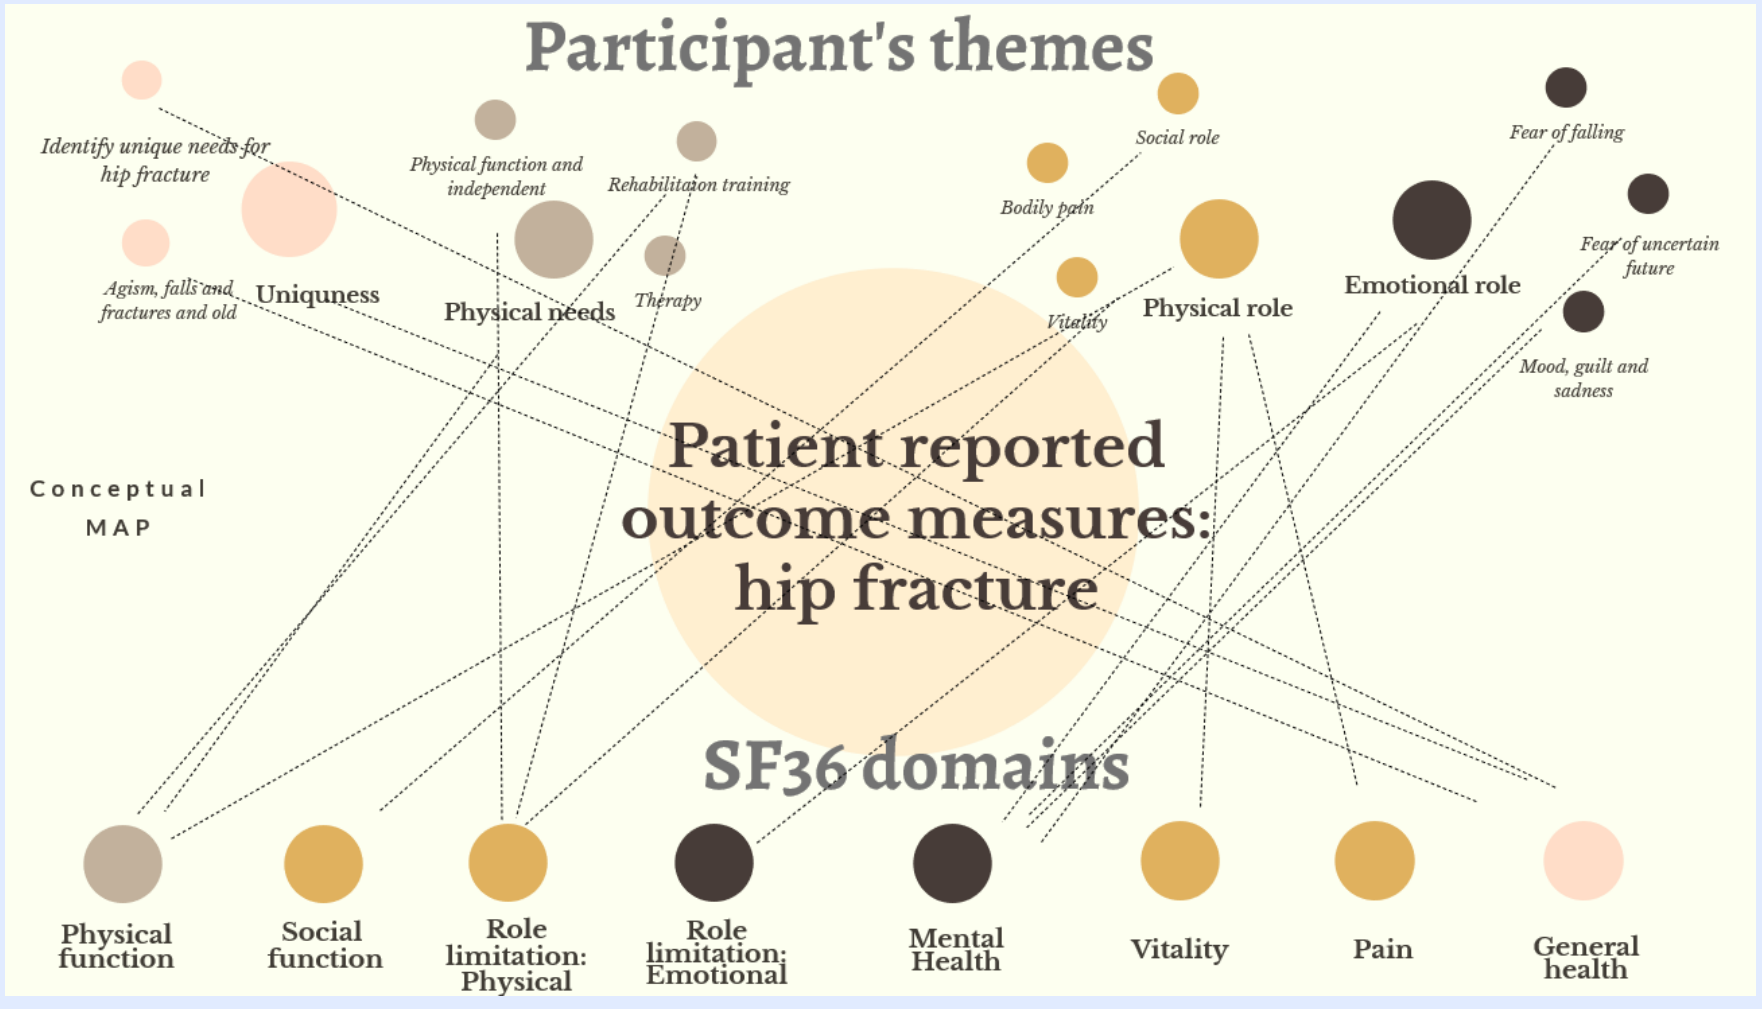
Participant's themes

Identify unique needs for hip fracture

Agism, falls and fractures and old

Uniquness

Physical function and independent

Rehabilitation training

Physical needs

Therapy

Social role

Bodily pain

Vitality

Physical role

Fear of falling

Emotional role

Fear of uncertain future

Mood, guilt and sadness

Conceptual MAP

Patient reported outcome measures: hip fracture

SF36 domains

Physical function

Social function

Role limitation: Physical

Role limitation: Emotional

Mental Health

Vitality

Pain

General health